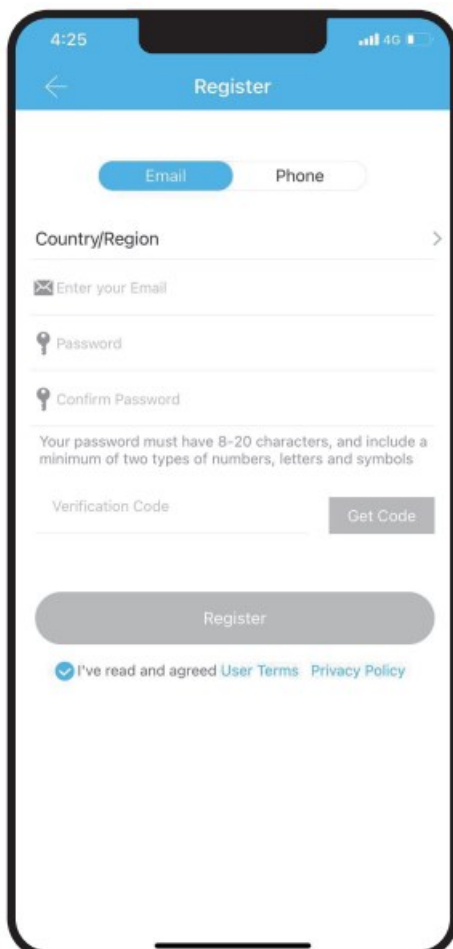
4:25

4G

Register

Email

Phone

Country/Region

Enter your Email

Password

Confirm Password

Your password must have 8-20 characters, and include a minimum of two types of numbers, letters and symbols

Verification Code

Get Code

Register

I've read and agreed User Terms Privacy Policy